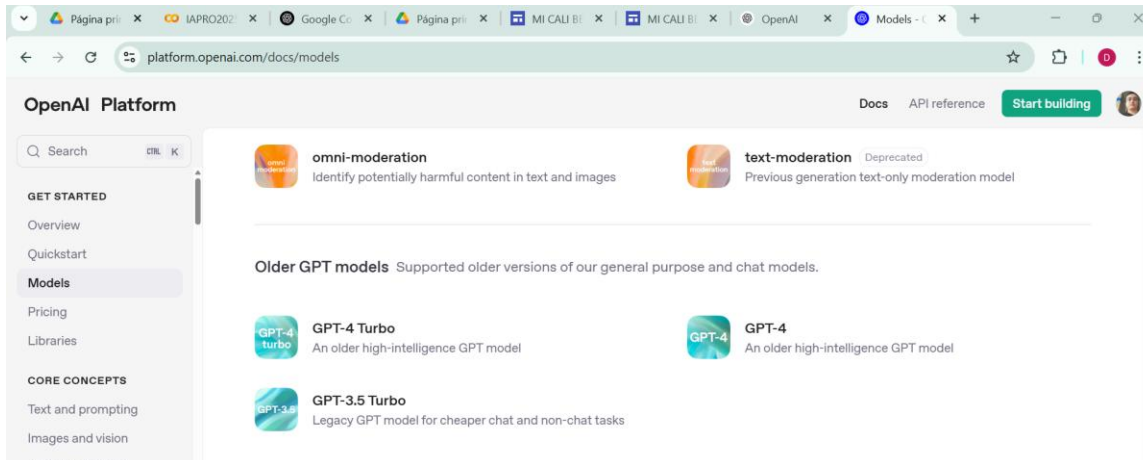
Página pri × IAPRO202 × Google Co × Página pri × MI CALI B × MI CALI B × OpenAI × Models - × +

platform.openai.com/docs/models

D

OpenAI Platform

Docs API reference Start building

Search CTRL K

GET STARTED

Overview

Quickstart

Models

Pricing

Libraries

CORE CONCEPTS

Text and prompting

Images and vision

omni moderation

omni-moderation
Identify potentially harmful content in text and images

text moderation

text-moderation Deprecated
Previous generation text-only moderation model

Older GPT models Supported older versions of our general purpose and chat models.

GPT-4 turbo

GPT-4 Turbo
An older high-intelligence GPT model

GPT-4

GPT-4
An older high-intelligence GPT model

GPT-3.5

GPT-3.5 Turbo
Legacy GPT model for cheaper chat and non-chat tasks